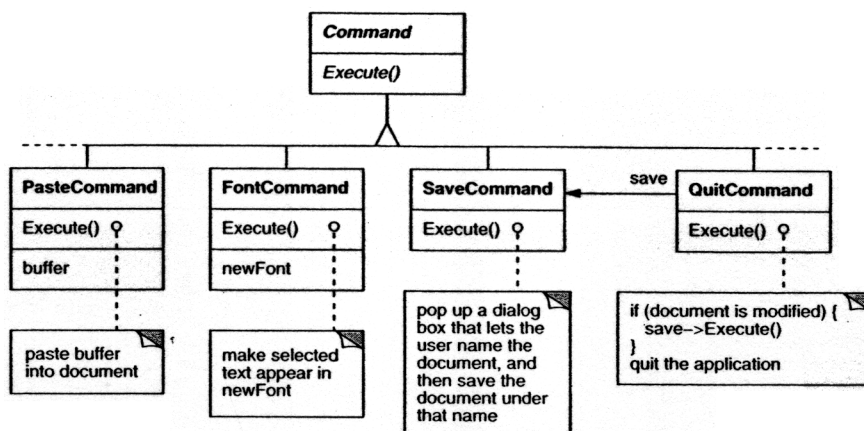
Command

Execute()

PasteCommand

Execute()

buffer

paste buffer into document

FontCommand

Execute()

newFont

make selected text appear in newFont

SaveCommand

Execute()

pop up a dialog box that lets the user name the document, and then save the document under that name

save

QuitCommand

Execute()

if (document is modified) {
save->Execute()
}
quit the application